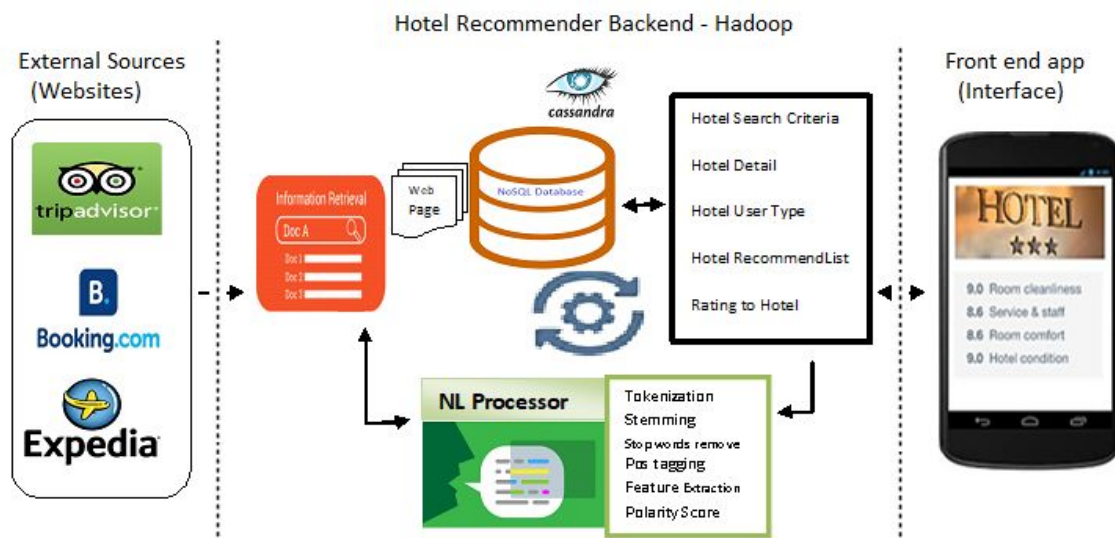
Hotel Recommender Backend - Hadoop

External Sources (Websites)

tripadvisor

B.

Booking.com

Expedia

Information Retrieval

Doc A

Doc 1

Doc 2

Doc 3

Web Page

cassandra

NoSQL Database

Hotel Search Criteria

Hotel Detail

Hotel User Type

Hotel RecommendList

Rating to Hotel

NL Processor

Tokenization

Stemming

Stopwords remove

Pos tagging

Feature Extraction

Polarity Score

Front end app (Interface)

HOTEL

★★★

9.0 Room cleanliness

8.6 Service & staff

8.6 Room comfort

9.0 Hotel condition